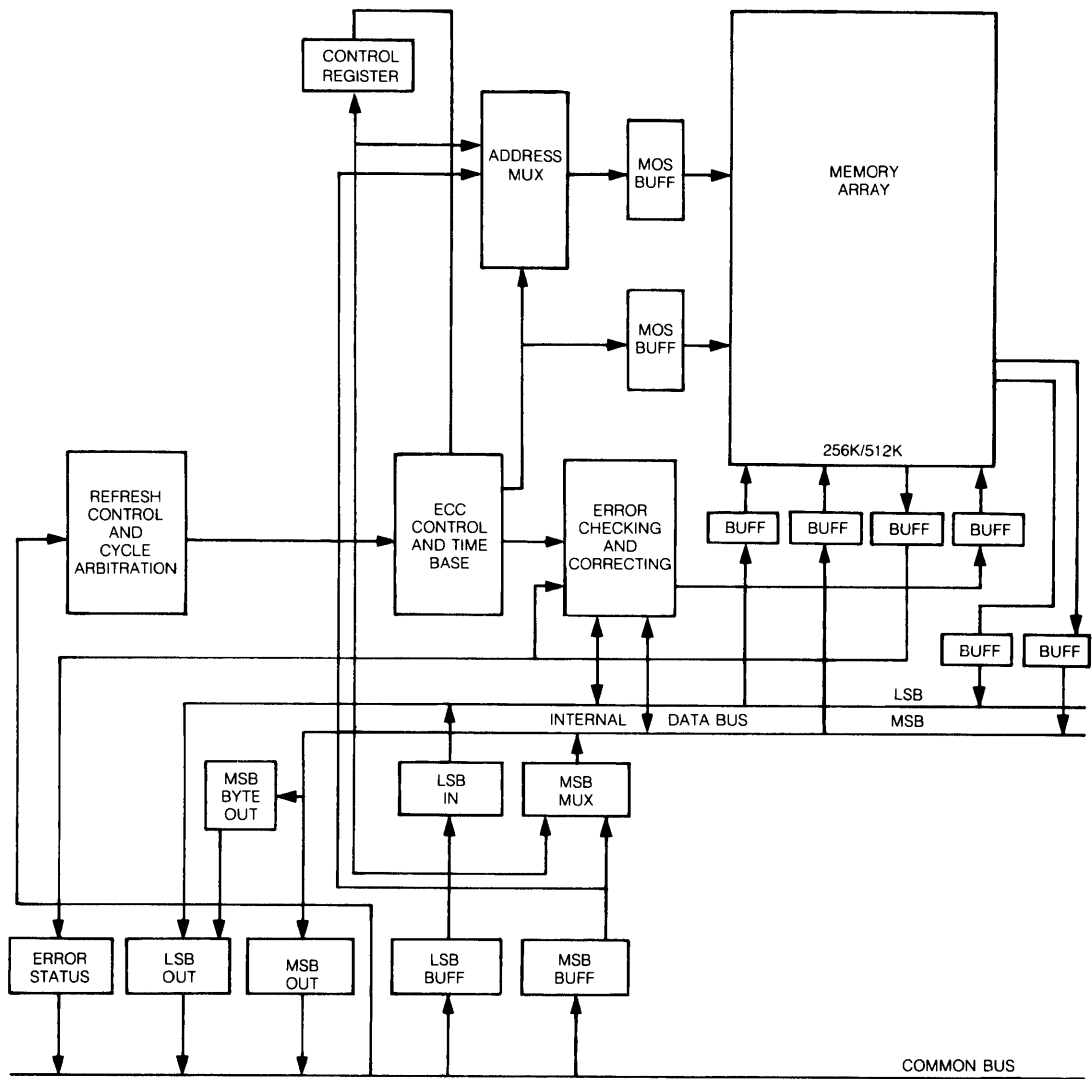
CONTROL REGISTER

ADDRESS MUX

MOS BUFF

MEMORY ARRAY

MOS BUFF

256K/512K

REFRESH CONTROL AND CYCLE ARBITRATION

ECC CONTROL AND TIME BASE

ERROR CHECKING AND CORRECTING

BUFF

BUFF

BUFF

BUFF

BUFF

BUFF

LSB

INTERNAL DATA BUS

MSB

MSB BYTE OUT

LSB IN

MSB MUX

ERROR STATUS

LSB OUT

MSB OUT

LSB BUFF

MSB BUFF

COMMON BUS